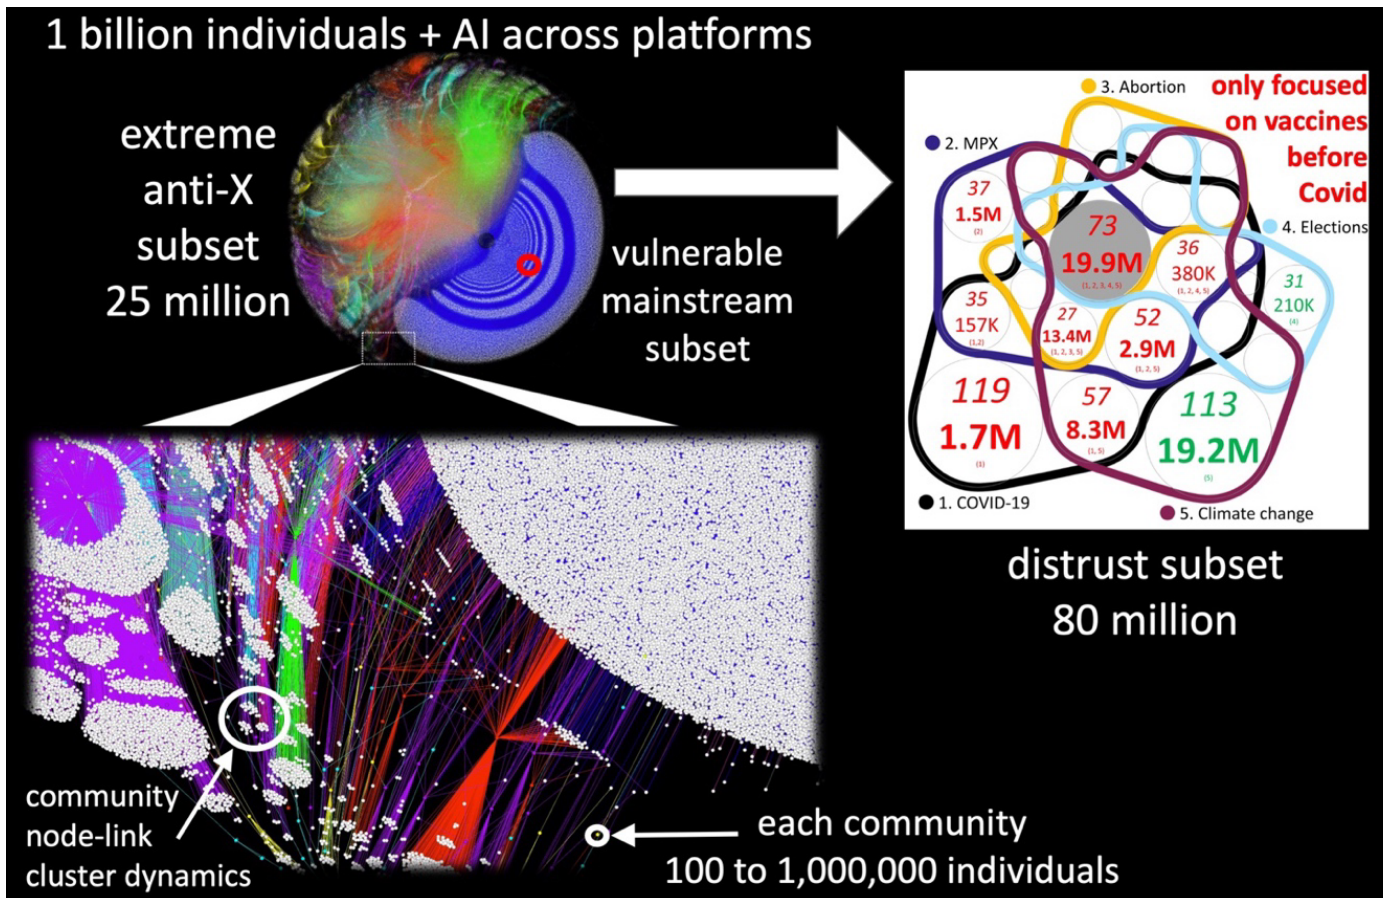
1 billion individuals + AI across platforms

extreme anti-X subset 25 million

vulnerable mainstream subset

3. Abortion

only focused on vaccines before Covid

2. MPX

4. Elections

37
1.5M
(2)

73
19.9M
(1, 2, 3, 4, 5)

36
380K
(1, 2, 4, 5)

35
157K
(1,2)

27
13.4M
(1, 2, 3, 5)

52
2.9M
(1, 2, 5)

31
210K
(4)

119
1.7M
(1)

57
8.3M
(1, 5)

113
19.2M
(5)

1. COVID-19

5. Climate change

distrust subset 80 million

community node-link cluster dynamics

each community 100 to 1,000,000 individuals